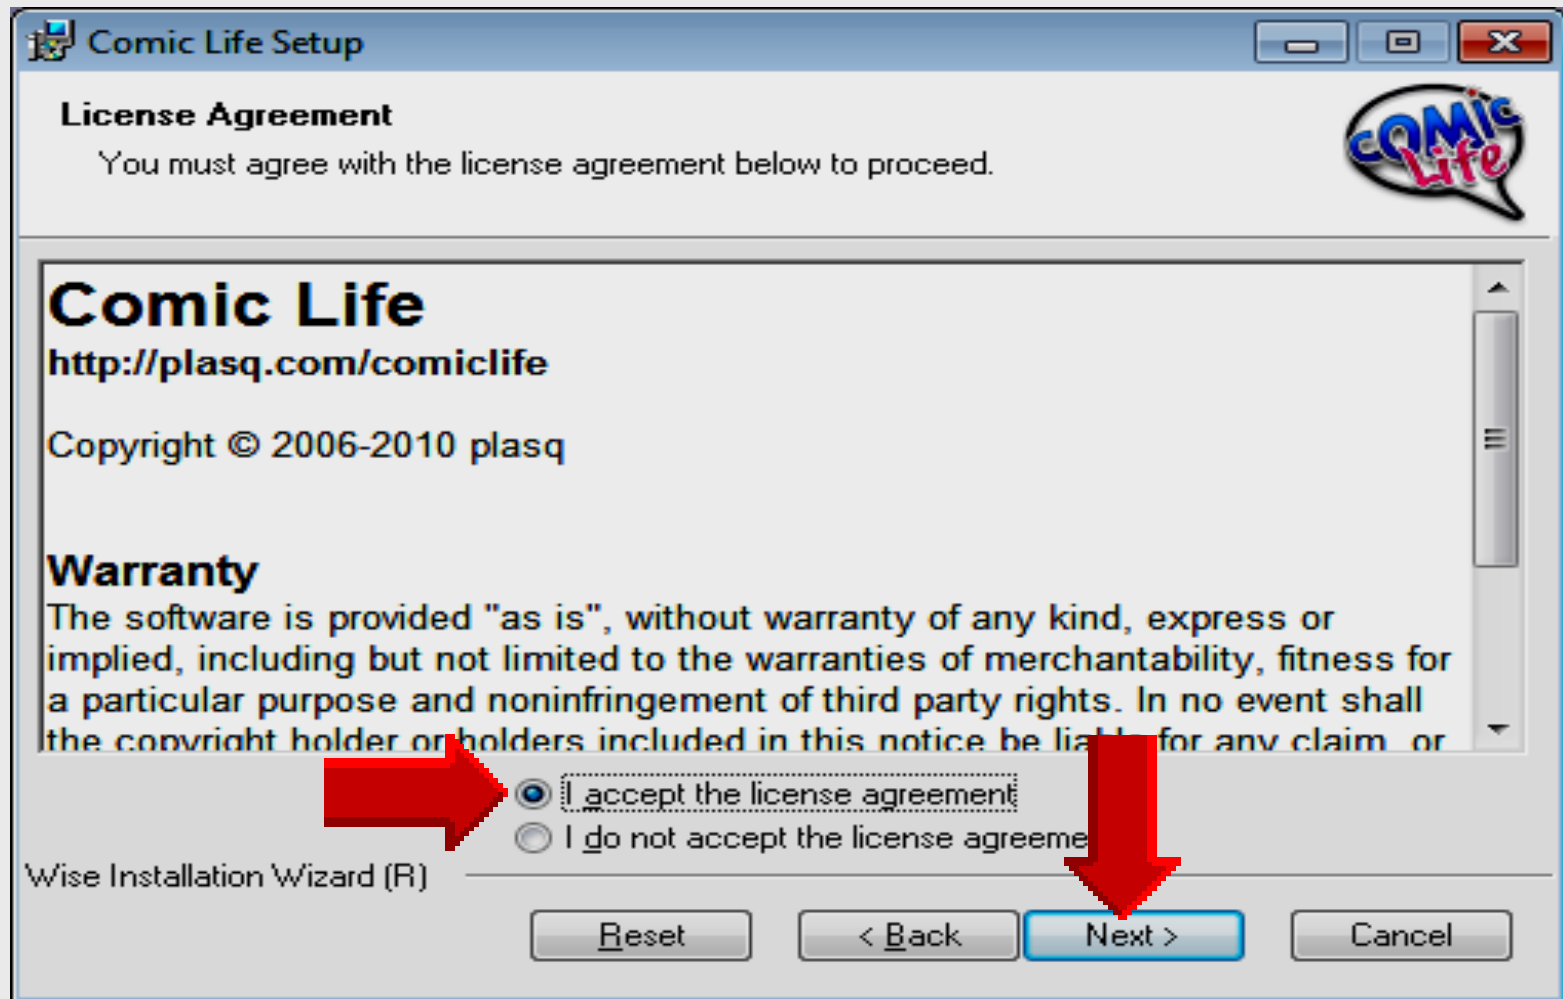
Comic Life Setup

License Agreement

You must agree with the license agreement below to proceed.

Comic Life

Comic Life
http://plasq.com/comiclife

Copyright © 2006-2010 plasq

Warranty
The software is provided "as is", without warranty of any kind, express or implied, including but not limited to the warranties of merchantability, fitness for a particular purpose and noninfringement of third party rights. In no event shall the copyright holder or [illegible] holders included in this notice be lia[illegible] for any claim, or

I accept the license agreement
I do not accept the license agreeme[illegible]

Wise Installation Wizard (R)

Reset
< Back
Next >
Cancel